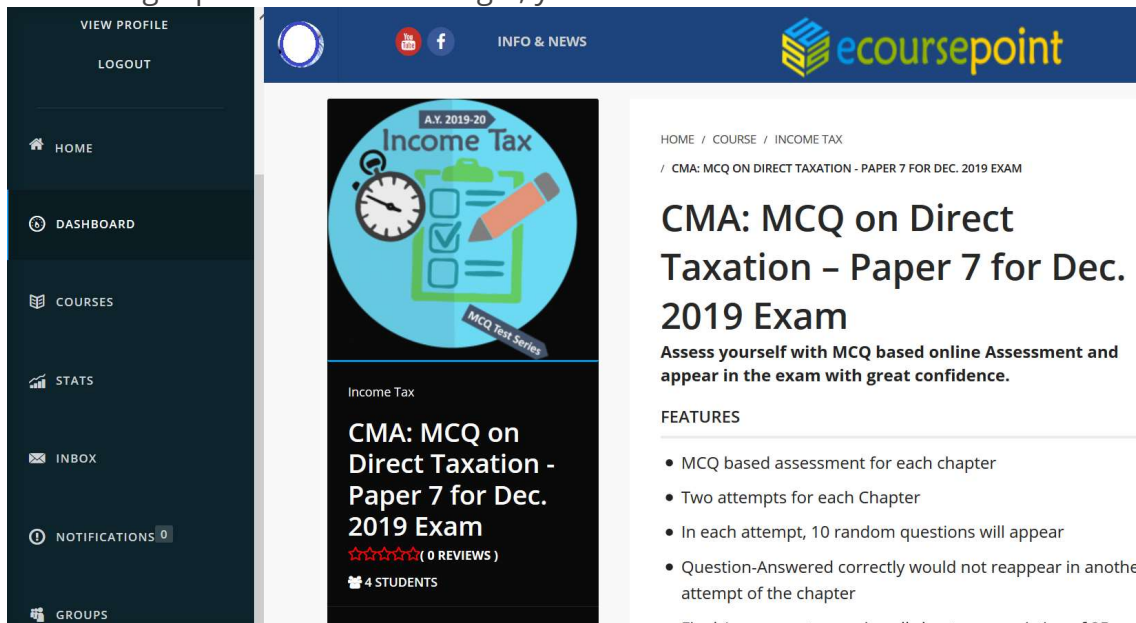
VIEW PROFILE

LOGOUT

HOME

DASHBOARD

COURSES

STATS

INBOX

NOTIFICATIONS 0

GROUPS

You Tube f INFO & NEWS

ecoursepoint

A.Y. 2019-20
Income Tax
MCQ Test Series

Income Tax

CMA: MCQ on Direct Taxation - Paper 7 for Dec. 2019 Exam

( 0 REVIEWS )

4 STUDENTS

HOME / COURSE / INCOME TAX / CMA: MCQ ON DIRECT TAXATION - PAPER 7 FOR DEC. 2019 EXAM

CMA: MCQ on Direct Taxation – Paper 7 for Dec. 2019 Exam

Assess yourself with MCQ based online Assessment and appear in the exam with great confidence.

FEATURES

• MCQ based assessment for each chapter
• Two attempts for each Chapter
• In each attempt, 10 random questions will appear
• Question-Answered correctly would not reappear in anothe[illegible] attempt of the chapter